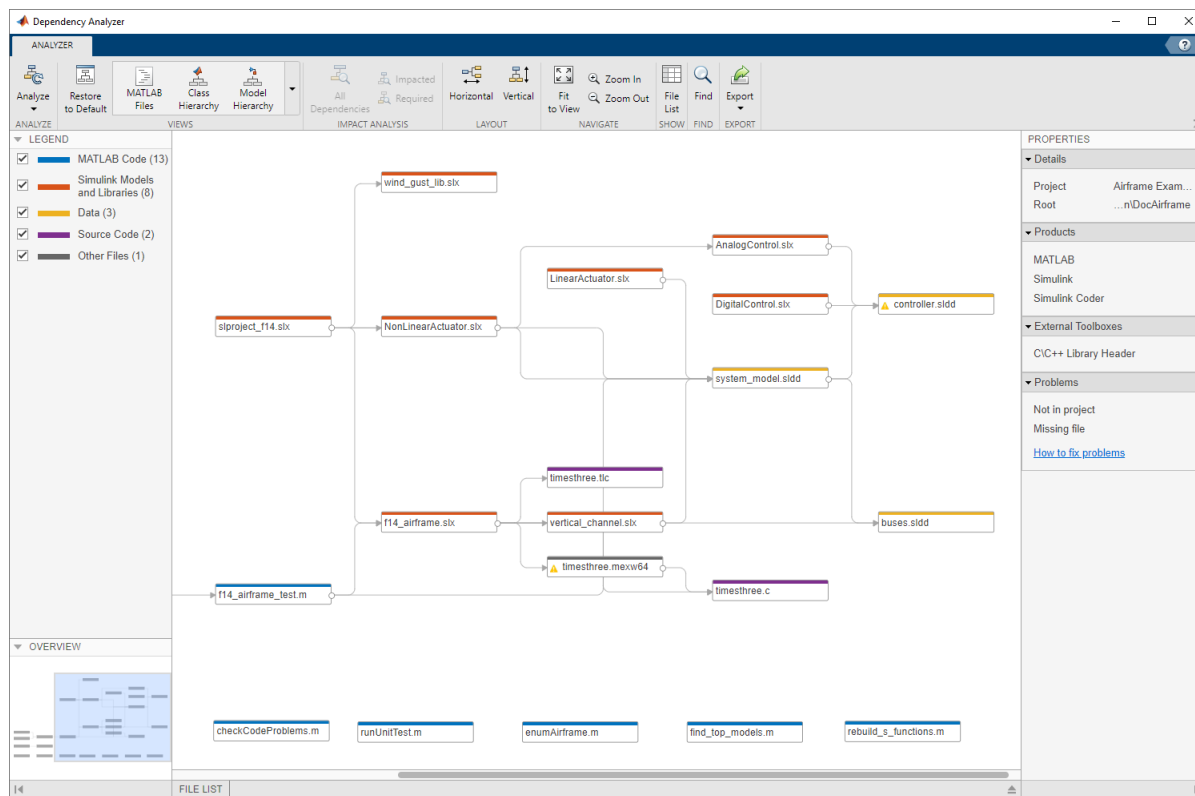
Dependency Analyzer

ANALYZER

Analyze
Restore to Default
MATLAB Files
Class Hierarchy
Model Hierarchy
All Dependencies
Impacted
Required
Horizontal
Vertical
Fit to View
Zoom In
Zoom Out
File List
Find
Export

ANALYZE
VIEWS
IMPACT ANALYSIS
LAYOUT
NAVIGATE
SHOW
FIND
EXPORT

LEGEND
MATLAB Code (13)
Simulink Models and Libraries (8)
Data (3)
Source Code (2)
Other Files (1)

OVERVIEW

wind_gust_lib.slx
AnalogControl.slx
LinearActuator.slx
DigitalControl.slx
controller.sldd
slproject_f14.slx
NonLinearActuator.slx
system_model.sldd
timesthree.tlc
f14_airframe.slx
vertical_channel.slx
buses.sldd
timesthree.mexw64
f14_airframe_test.m
timesthree.c
checkCodeProblems.m
runUnitTest.m
enumAirframe.m
find_top_models.m
rebuild_s_functions.m

PROPERTIES
Details
Project
Airframe Exam...
Root
...n\DocAirframe
Products
MATLAB
Simulink
Simulink Coder
External Toolboxes
C\C++ Library Header
Problems
Not in project
Missing file
How to fix problems

FILE LIST